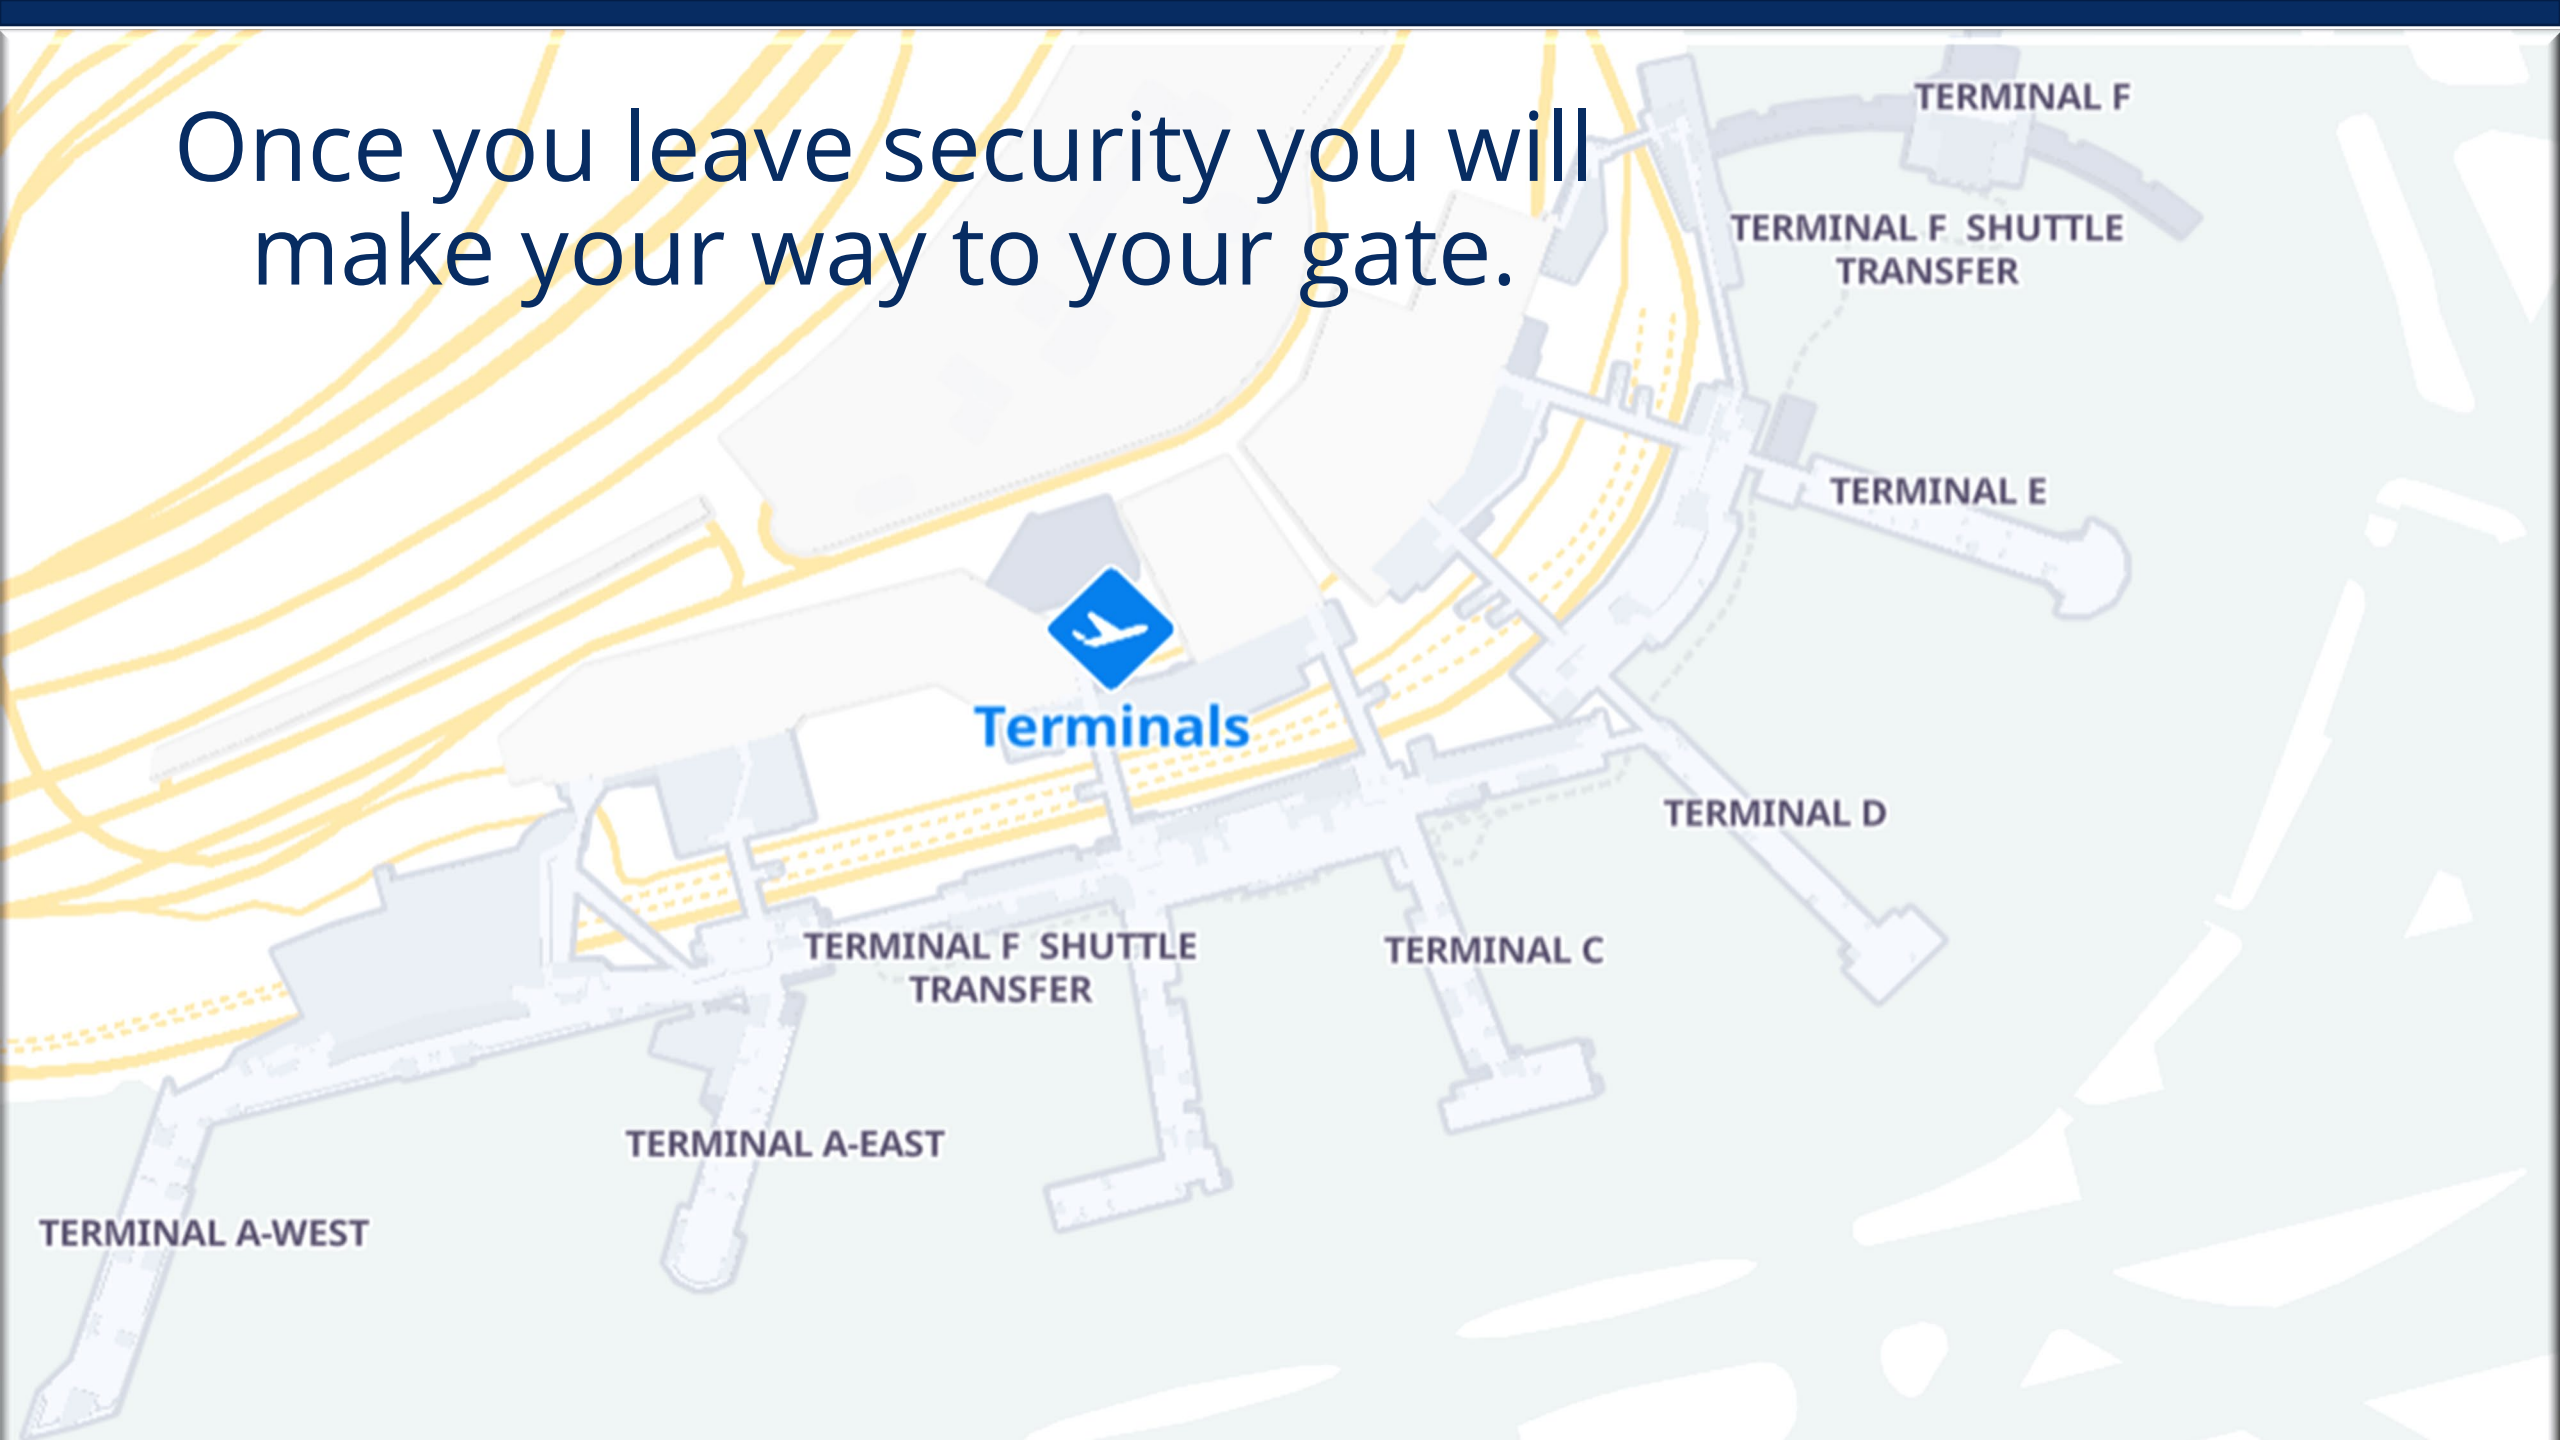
Once you leave security you will make your way to your gate.

TERMINAL F

TERMINAL F SHUTTLE TRANSFER

TERMINAL E

Terminals

TERMINAL D

TERMINAL F SHUTTLE TRANSFER

TERMINAL C

TERMINAL A-EAST

TERMINAL A-WEST